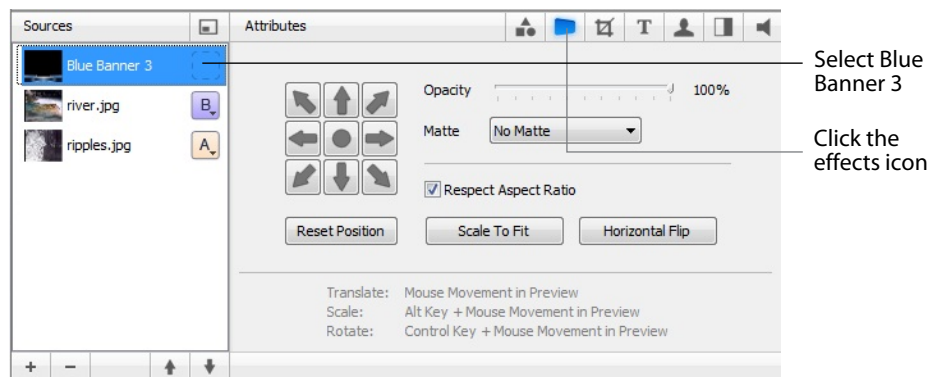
Sources

Blue Banner 3

river.jpg B

ripples.jpg A

+ −

Attributes

Opacity 100%

Matte No Matte

Respect Aspect Ratio

Reset Position

Scale To Fit

Horizontal Flip

Translate: Mouse Movement in Preview
Scale: Alt Key + Mouse Movement in Preview
Rotate: Control Key + Mouse Movement in Preview

Select Blue Banner 3

Click the effects icon